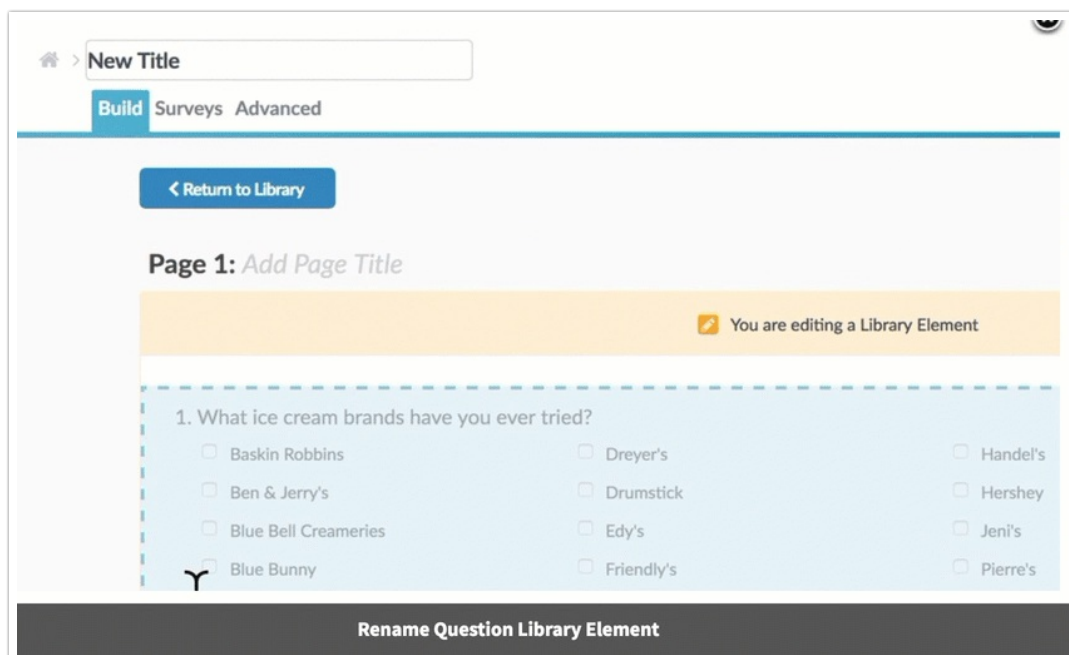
New Title

Build Surveys Advanced

< Return to Library

Page 1: Add Page Title

You are editing a Library Element

1. What ice cream brands have you ever tried?

Baskin Robbins
Ben & Jerry's
Blue Bell Creameries
Blue Bunny

Dreyer's
Drumstick
Edy's
Friendly's

Handel's
Hershey
Jeni's
Pierre's

Rename Question Library Element